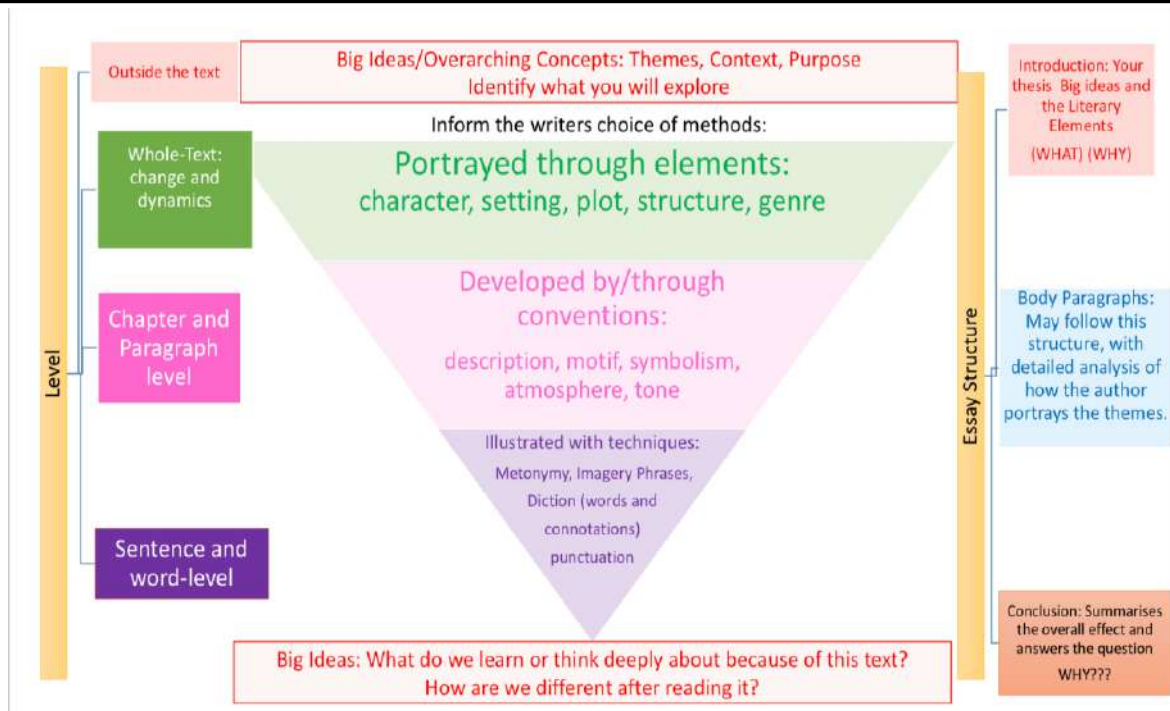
Level

Outside the text

Big Ideas/Overarching Concepts: Themes, Context, Purpose
Identify what you will explore

Inform the writers choice of methods:

Whole-Text: change and dynamics

Portrayed through elements:
character, setting, plot, structure, genre

Chapter and Paragraph level

Developed by/through conventions:

description, motif, symbolism, atmosphere, tone

Illustrated with techniques:
Metonymy, Imagery Phrases, Diction (words and connotations) punctuation

Sentence and word-level

Big Ideas: What do we learn or think deeply about because of this text?
How are we different after reading it?

Essay Structure

Introduction: Your thesis Big ideas and the Literary Elements
(WHAT) (WHY)

Body Paragraphs: May follow this structure, with detailed analysis of how the author portrays the themes.

Conclusion: Summarises the overall effect and answers the question
WHY???